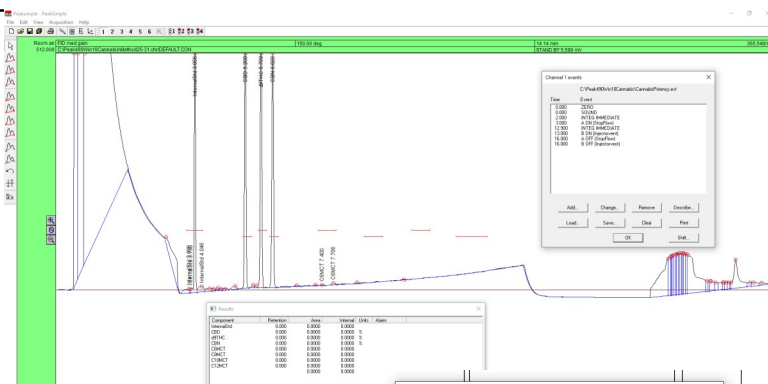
PeakSimple - PeakSimple

File Edit View Acquisition Help

1 2 3 4 5 6

Room air | FID Hard gain | 150.00 deg | 14.14 min | 355.548
512.000 | C:\Peak490\Win10\Cannabis\Method25-01.chr\DEFAULT.CON | STANDBY 5.500 mV

InternalStd 3.596
CBD 5.360
d9THC 6.180
CBN 6.700
InternalStd 4.046
CBMCT 7.400
CBMCT 7.706

Channel 1 events

C:\Peak490\Win10\Cannabis\CannabisPotency.ev

| Time | Event |
|---|---|
| 0.000 | ZERO |
| 0.000 | ADJUST |
| 2.000 | INTEG IMMEDIATE |
| 3.000 | A ON (StopFlow) |
| 12.900 | INTEG IMMEDIATE |
| 13.000 | B ON (Injectsolvent) |
| 16.000 | A OFF (StopFlow) |
| 16.000 | B OFF (Injectsolvent) |

Add... Change... Remove Describe...
Load... Save... Clear Print
OK Shift...

Results

| Component | Retention | Area | Internal | Units | Alarm |
|---|---|---|---|---|---|
| InternalStd | 0.000 | 0.0000 | 0.0000 | | |
| CBD | 0.000 | 0.0000 | 0.0000 | % | |
| d9THC | 0.000 | 0.0000 | 0.0000 | % | |
| CBN | 0.000 | 0.0000 | 0.0000 | % | |
| C8MCT | 0.000 | 0.0000 | 0.0000 | | |
| C9MCT | 0.000 | 0.0000 | 0.0000 | | |
| C10MCT | 0.000 | 0.0000 | 0.0000 | | |
| C12MCT | 0.000 | 0.0000 | 0.0000 | | |
| | | 0.0000 | 0.0000 | | |